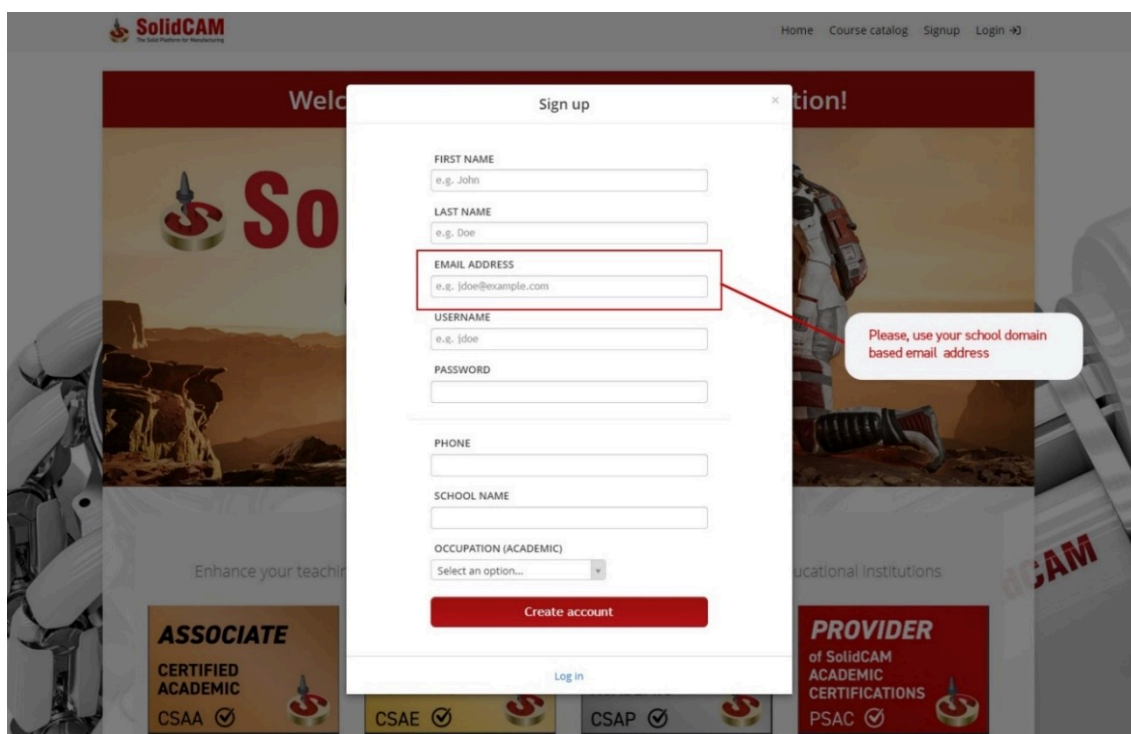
SolidCAM
The Solid Platform for Manufacturing

Home Course catalog Signup Login

Welc

tion!

So

Sign up

×

FIRST NAME
e.g. John

LAST NAME
e.g. Doe

EMAIL ADDRESS
e.g. jdoe@example.com

USERNAME
e.g. jdoe

PASSWORD

PHONE

SCHOOL NAME

OCCUPATION (ACADEMIC)
Select an option...

Create account

Log in

Please, use your school domain based email address

Enhance your teachi

ucational Institutions

CAM

ASSOCIATE
CERTIFIED ACADEMIC
CSAA

CSAE

CSAP

PROVIDER
of SolidCAM ACADEMIC CERTIFICATIONS
PSAC